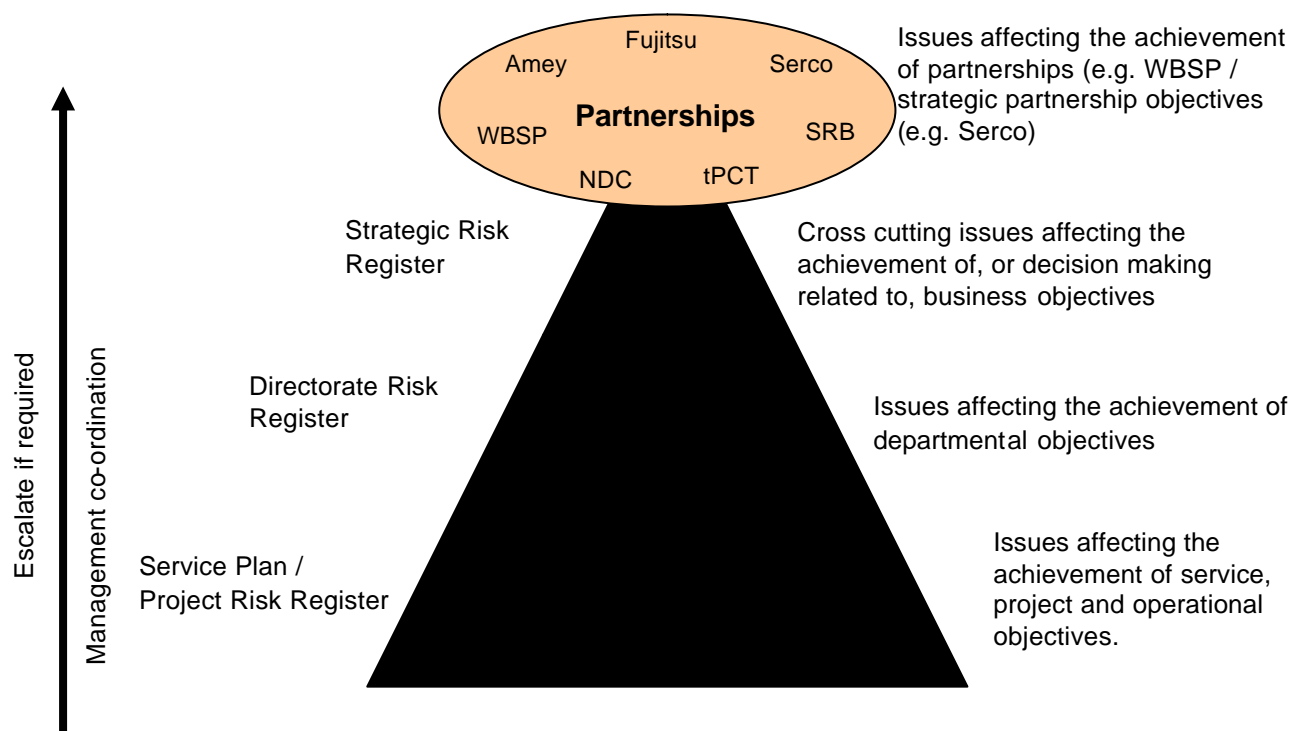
Fujitsu
Amey
Serco
Partnerships
WBSP
SRB
NDC
tPCT

Issues affecting the achievement of partnerships (e.g. WBSP / strategic partnership objectives (e.g. Serco)

Strategic Risk Register

Cross cutting issues affecting the achievement of, or decision making related to, business objectives

Directorate Risk Register

Issues affecting the achievement of departmental objectives

Service Plan / Project Risk Register

Issues affecting the achievement of service, project and operational objectives.

Escalate if required

Management co-ordination